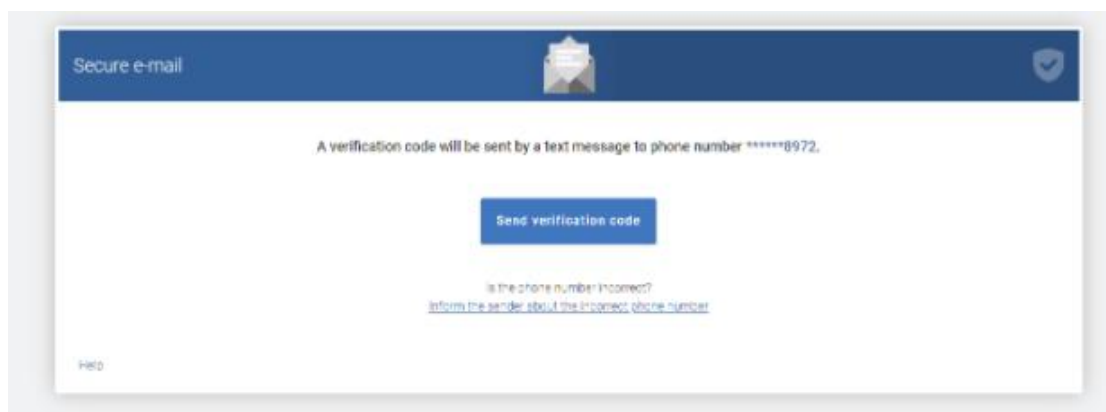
Secure e-mail

A verification code will be sent by a text message to phone number ******8972.

Send verification code

Is the phone number incorrect?
Inform the sender about the incorrect phone number

Help